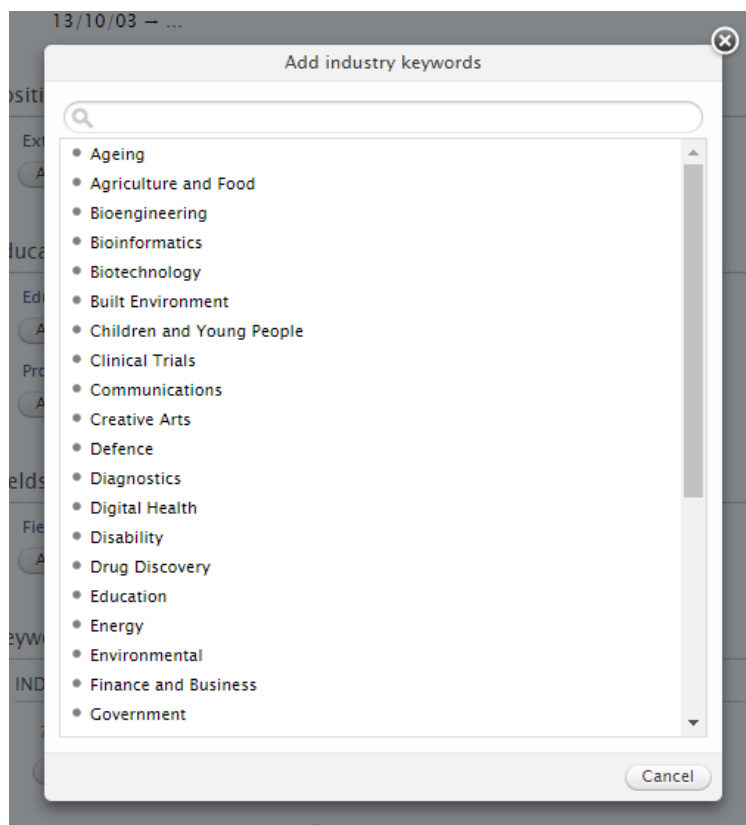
13/10/03 – ...

Add industry keywords

- Ageing
- Agriculture and Food
- Bioengineering
- Bioinformatics
- Biotechnology
- Built Environment
- Children and Young People
- Clinical Trials
- Communications
- Creative Arts
- Defence
- Diagnostics
- Digital Health
- Disability
- Drug Discovery
- Education
- Energy
- Environmental
- Finance and Business
- Government

Cancel